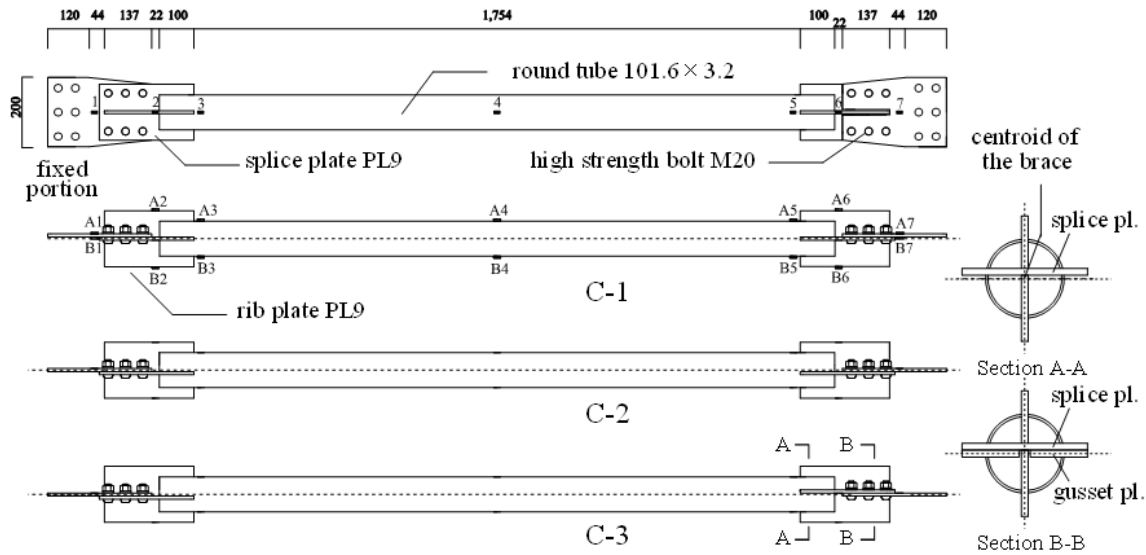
120 44 137 22 100 1,754 100 22 137 44 120

200

round tube 101.6 × 3.2

1 2 3 4 5 6 7

fixed portion

splice plate PL9

high strength bolt M20

centroid of the brace

A1 A2 A3 A4 A5 A6 A7

B1 B2 B3 B4 B5 B6 B7

splice pl.

C-1

rib plate PL9

Section A-A

C-2

splice pl.

A B

gusset pl.

C-3

A B

Section B-B